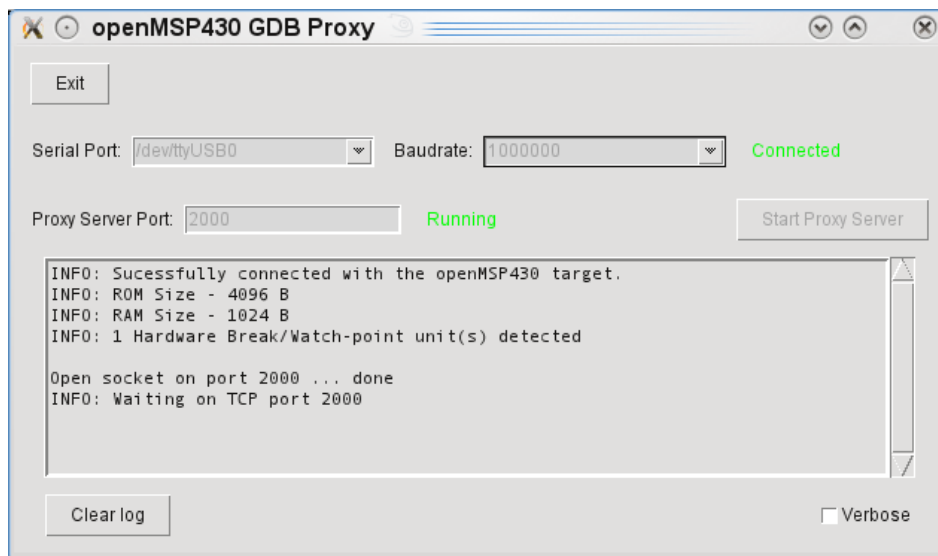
openMSP430 GDB Proxy

Exit

Serial Port: /dev/ttyUSB0

Baudrate: 1000000

Connected

Proxy Server Port: 2000

Running

Start Proxy Server

INFO: Sucessfully connected with the openMSP430 target.
INFO: ROM Size - 4096 B
INFO: RAM Size - 1024 B
INFO: 1 Hardware Break/Watch-point unit(s) detected

Open socket on port 2000 ... done
INFO: Waiting on TCP port 2000

Clear log

Verbose